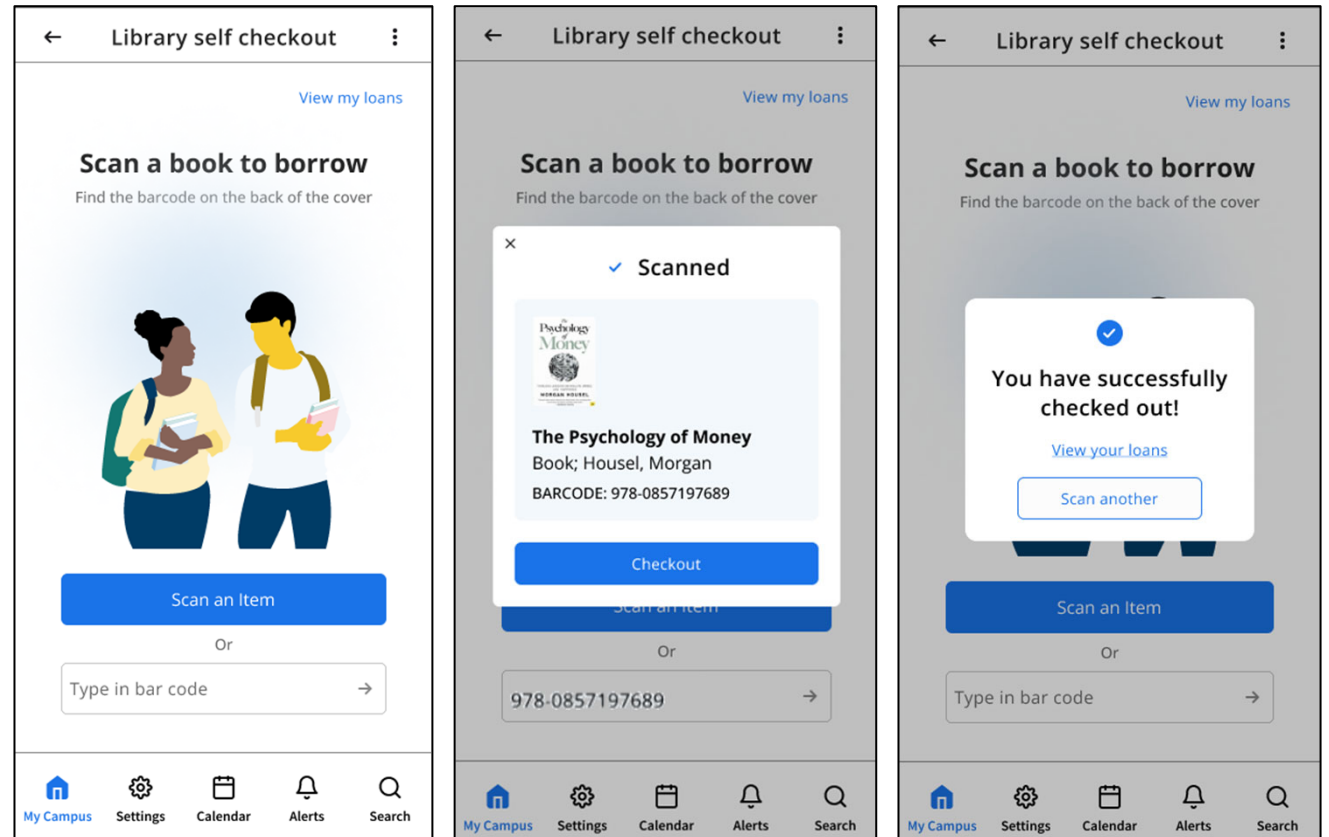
Library self checkout

View my loans

Scan a book to borrow

Find the barcode on the back of the cover

Scan an Item

Or

Type in bar code

My Campus Settings Calendar Alerts Search

Library self checkout

View my loans

Scan a book to borrow

Find the barcode on the back of the cover

×

Scanned

The Psychology of Money

MORGAN HOUSEL

The Psychology of Money

Book; Housel, Morgan

BARCODE: 978-0857197689

Checkout

Scan an Item

Or

978-0857197689

My Campus Settings Calendar Alerts Search

Library self checkout

View my loans

Scan a book to borrow

Find the barcode on the back of the cover

You have successfully checked out!

View your loans

Scan another

Scan an Item

Or

Type in bar code

My Campus Settings Calendar Alerts Search